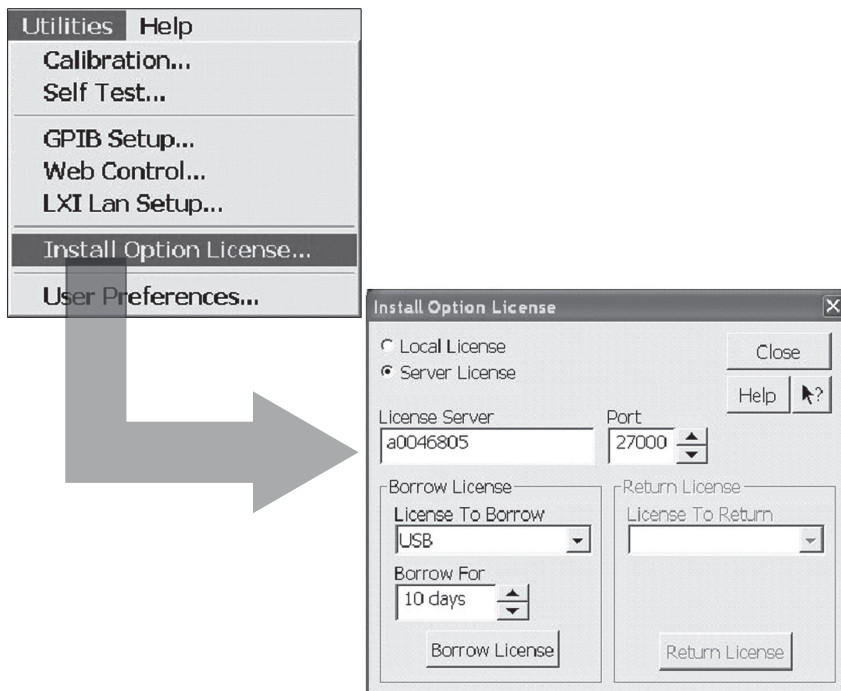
Utilities Help
Calibration...
Self Test...
GPIB Setup...
Web Control...
LXI Lan Setup...
Install Option License...
User Preferences...

Install Option License
Local License
Server License
Close
Help
License Server
a0046805
Port
27000
Borrow License
License To Borrow
USB
Borrow For
10 days
Borrow License
Return License
License To Return
Return License